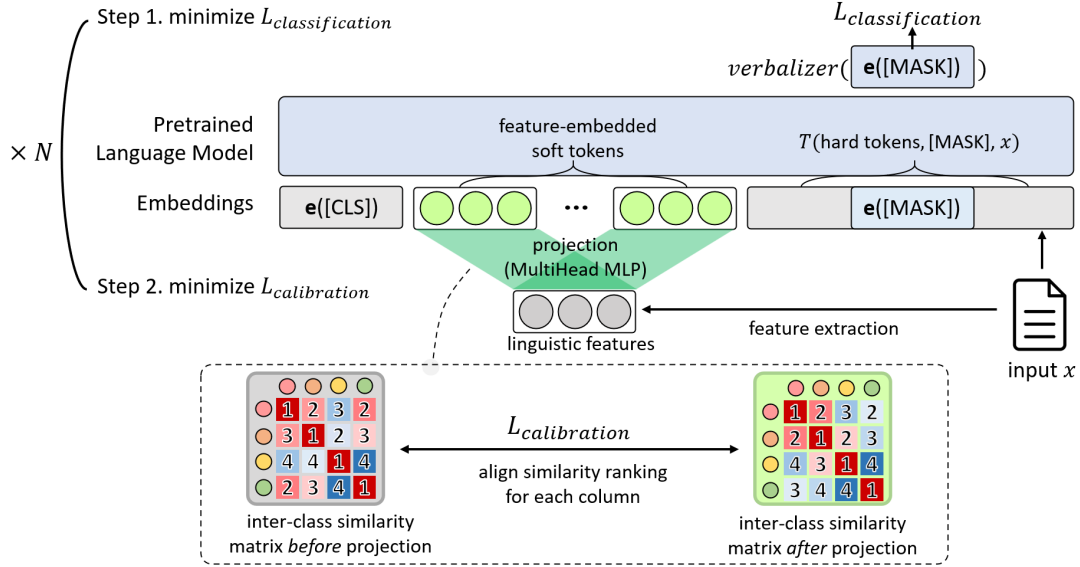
Step 1. minimize $L_{classification}$

$\times N$

Step 2. minimize $L_{calibration}$

$L_{classification}$

$verbalizer($ **e**([MASK]) $)$

Pretrained Language Model

feature-embedded soft tokens

$T$(hard tokens, [MASK], $x$)

Embeddings

**e**([CLS])

...

**e**([MASK])

projection (MultiHead MLP)

linguistic features

feature extraction

input $x$

| 1 | 2 | 3 | 2 |
|---|---|---|---|
| 3 | 1 | 2 | 3 |
| 4 | 4 | 1 | 4 |
| 2 | 3 | 4 | 1 |

inter-class similarity matrix *before* projection

$L_{calibration}$

align similarity ranking for each column

| 1 | 2 | 3 | 2 |
|---|---|---|---|
| 2 | 1 | 2 | 3 |
| 4 | 3 | 1 | 4 |
| 3 | 4 | 4 | 1 |

inter-class similarity matrix *after* projection